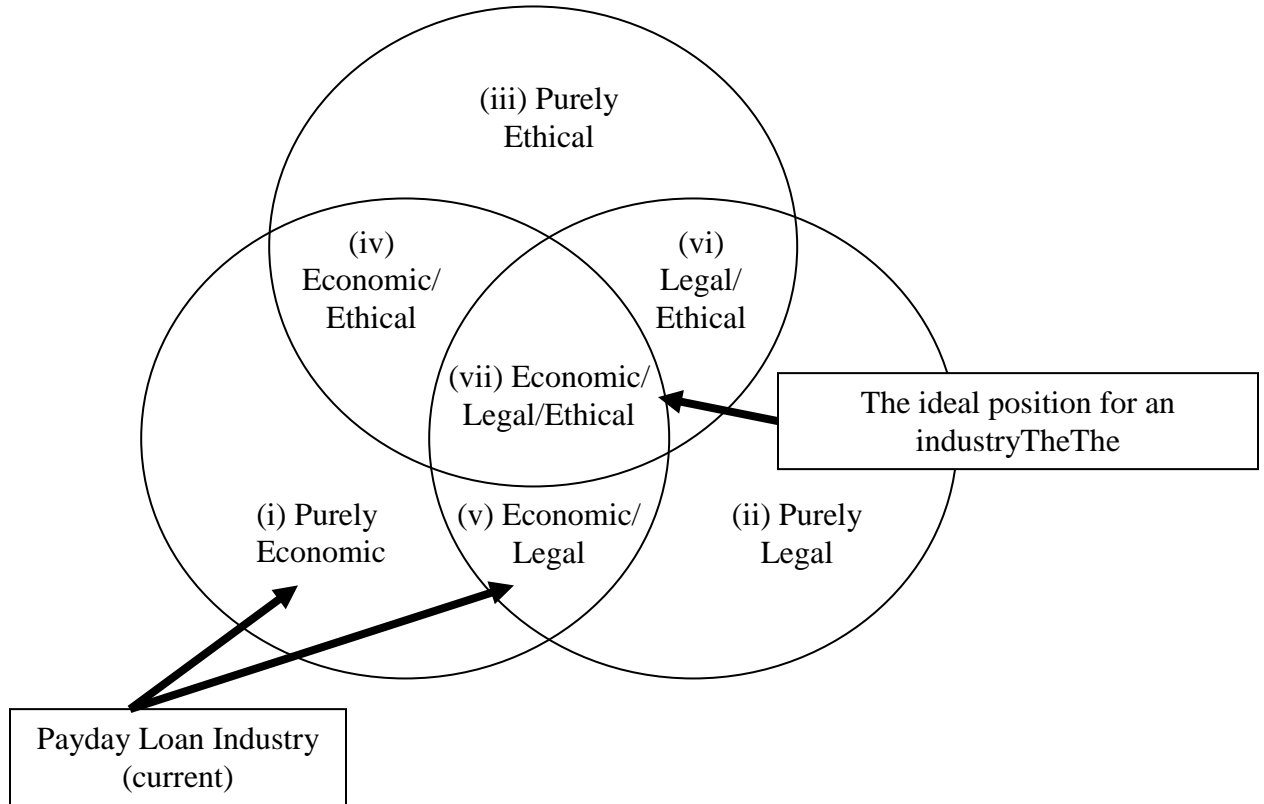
(iii) Purely Ethical

(iv) Economic/ Ethical

(vi) Legal/ Ethical

(vii) Economic/ Legal/Ethical

The ideal position for an industryTheThe

(i) Purely Economic

(v) Economic/ Legal

(ii) Purely Legal

Payday Loan Industry (current)